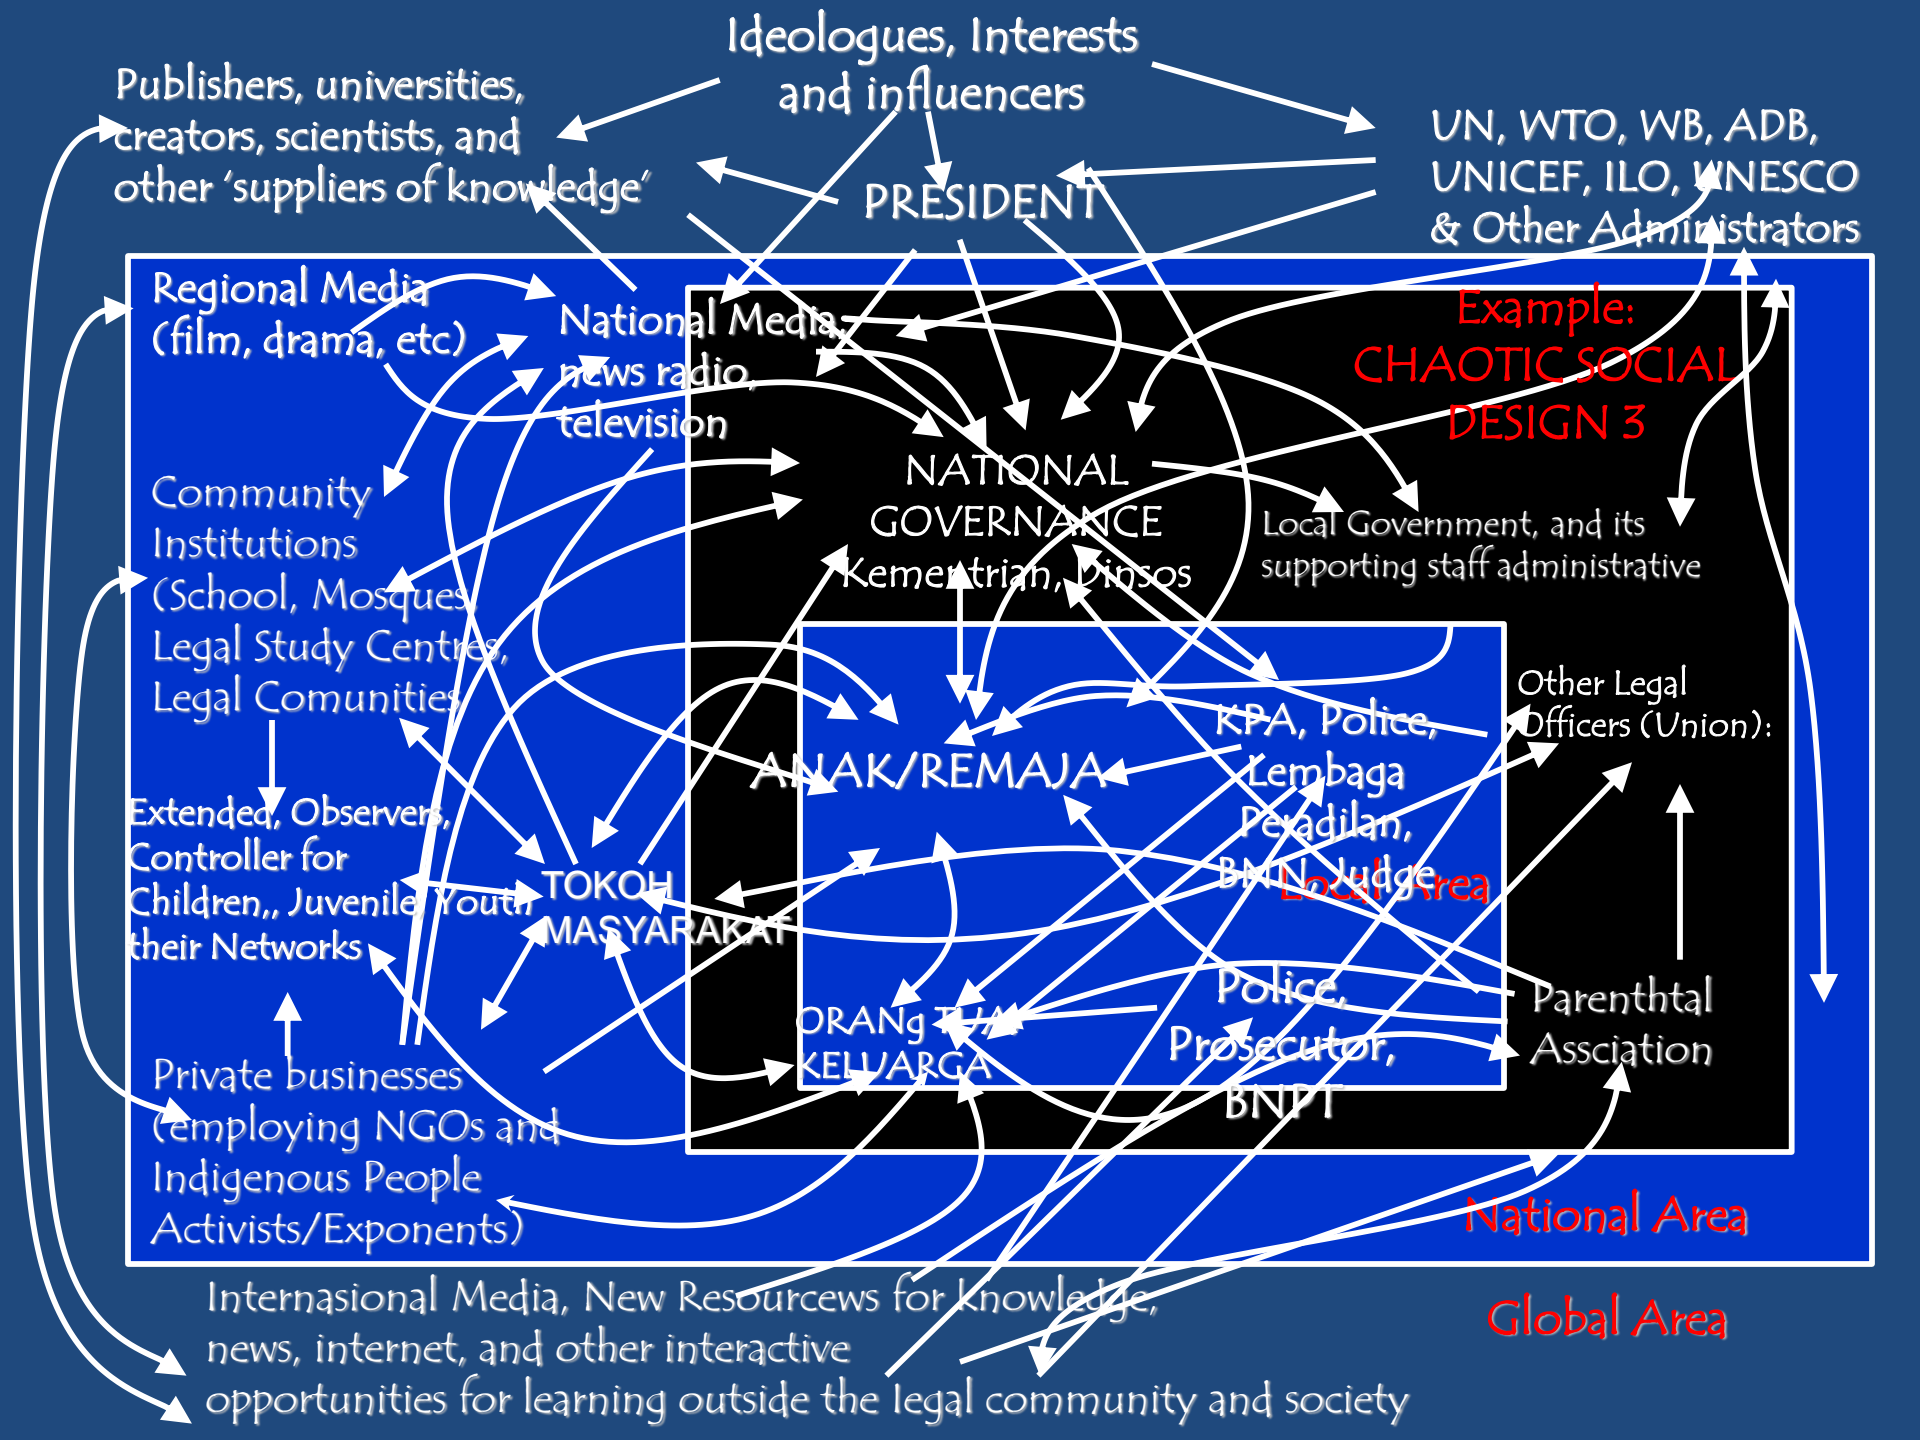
Ideologues, Interests and influencers

Publishers, universities, creators, scientists, and other 'suppliers of knowledge'

PRESIDENT

UN, WTO, WB, ADB, UNICEF, ILO, UNESCO & Other Administrators

Regional Media (film, drama, etc)

National Media, news radio, television

Example: CHAOTIC SOCIAL DESIGN 3

NATIONAL GOVERNANCE Kementrian, Dinsos

Local Government, and its supporting staff administrative

Community Institutions (School, Mosques, Legal Study Centres, Legal Comunities

Other Legal Officers (Union):

KPA, Police, Lembaga Peradilan, BNN, Judge

Local Area

ANAK/REMAJA

Extended, Observers, Controller for Children,, Juvenile, Youth their Networks

TOKOH MASYARAKAT

ORANg TUA/ KELUARGA

Police, Prosecutor, BNPT

Parenthtal Assciation

Private businesses (employing NGOs and Indigenous People Activists/Exponents)

National Area

Internasional Media, New Resourcews for Knowledge, news, internet, and other interactive opportunities for learning outside the legal community and society

Global Area